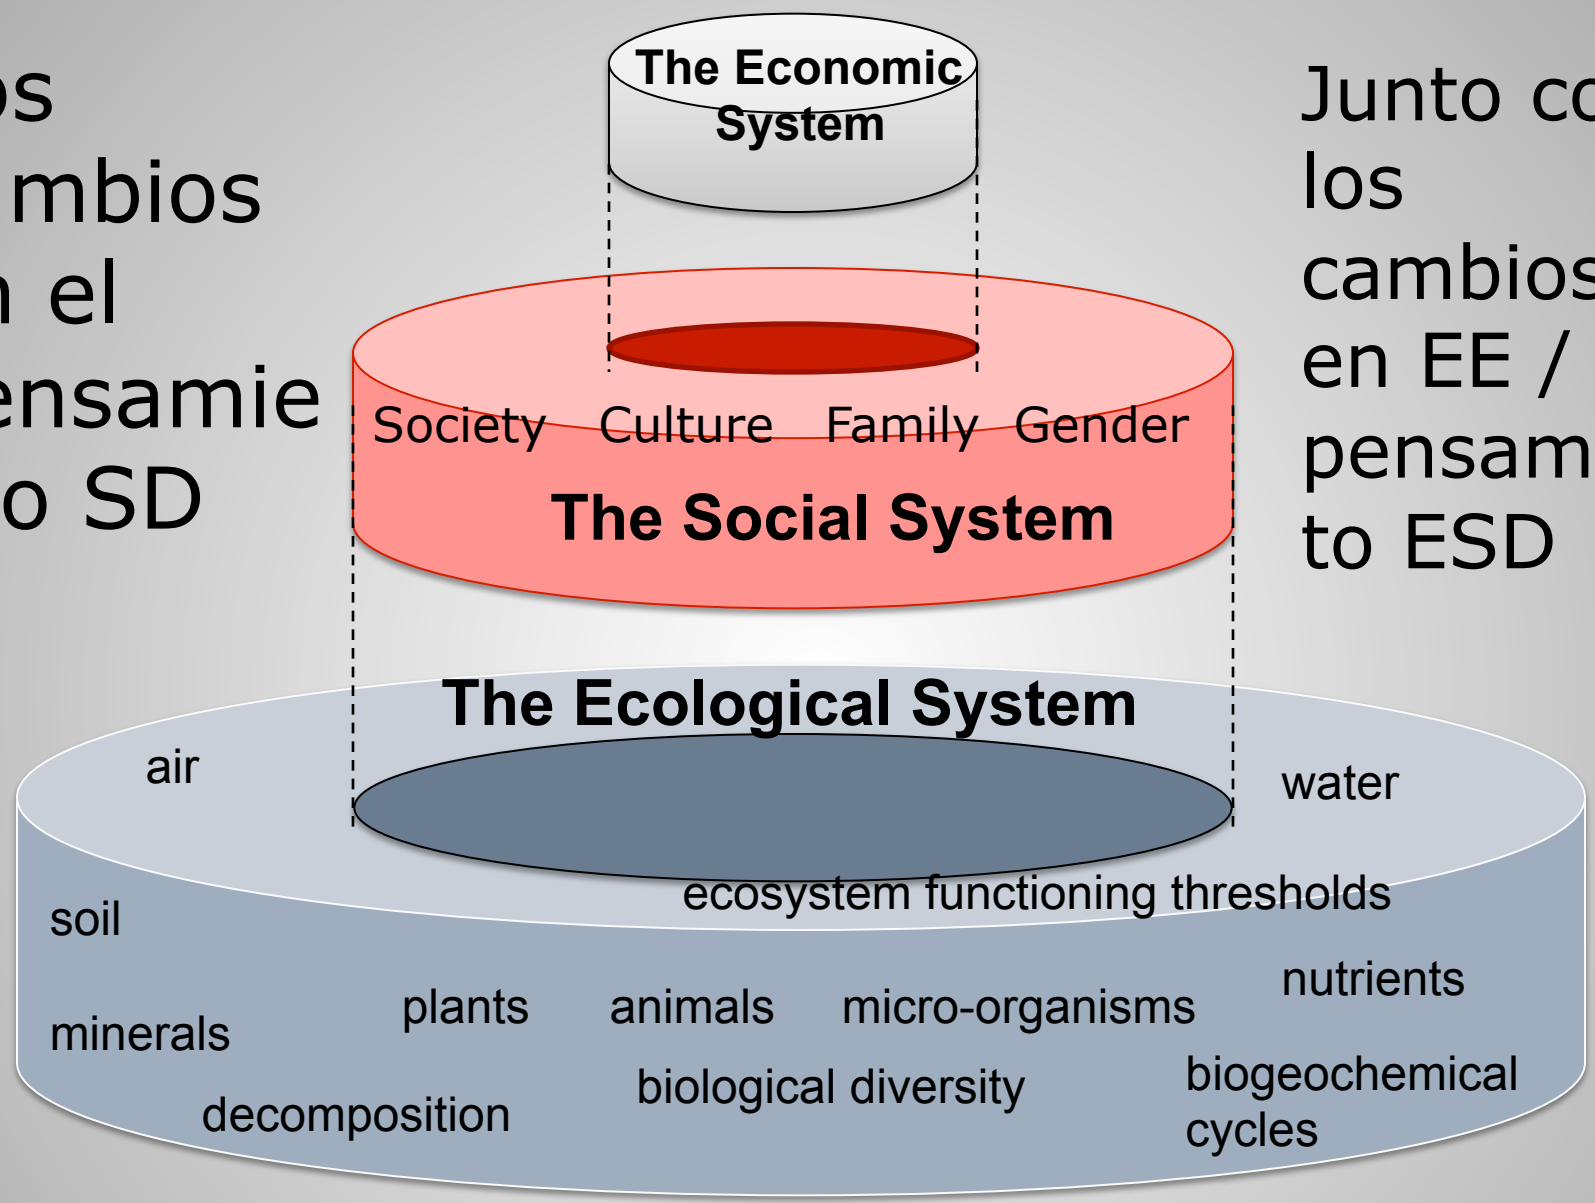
os
mbios
n el
ensamie
o SD

The Economic System

Society Culture Family Gender
The Social System

The Ecological System

air
water
ecosystem functioning thresholds
soil
nutrients
minerals
plants
animals
micro-organisms
biological diversity
biogeochemical cycles
decomposition

Junto co
los
cambios
en EE /
pensam
to ESD